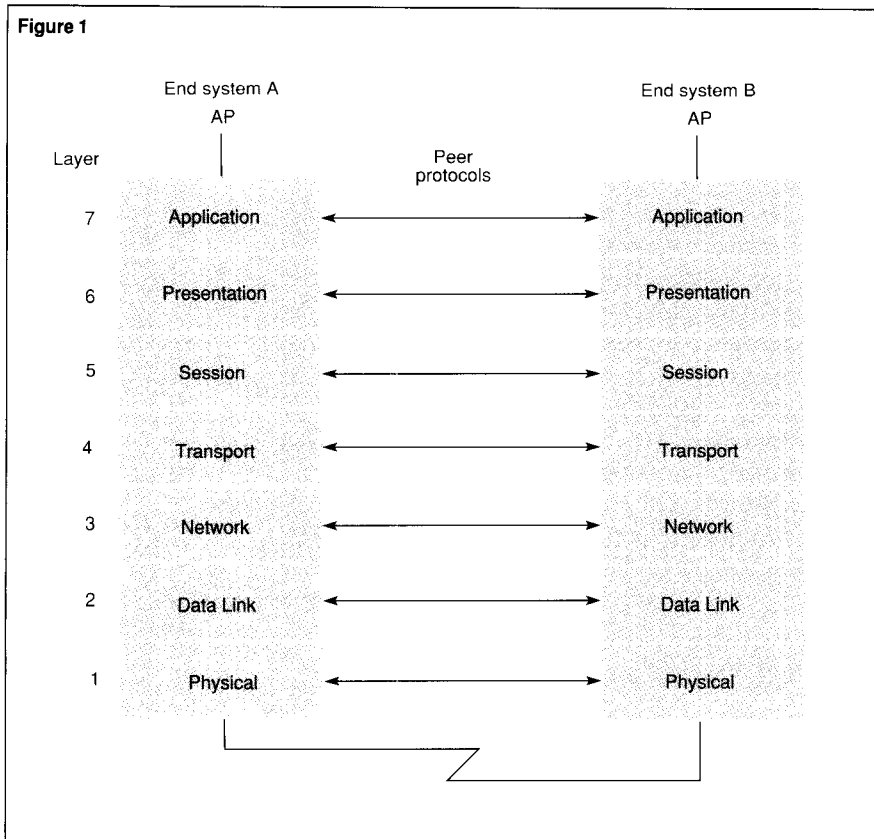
Figure 1

End system A
AP

End system B
AP

Layer

Peer protocols

7 Application Application

6 Presentation Presentation

5 Session Session

4 Transport Transport

3 Network Network

2 Data Link Data Link

1 Physical Physical